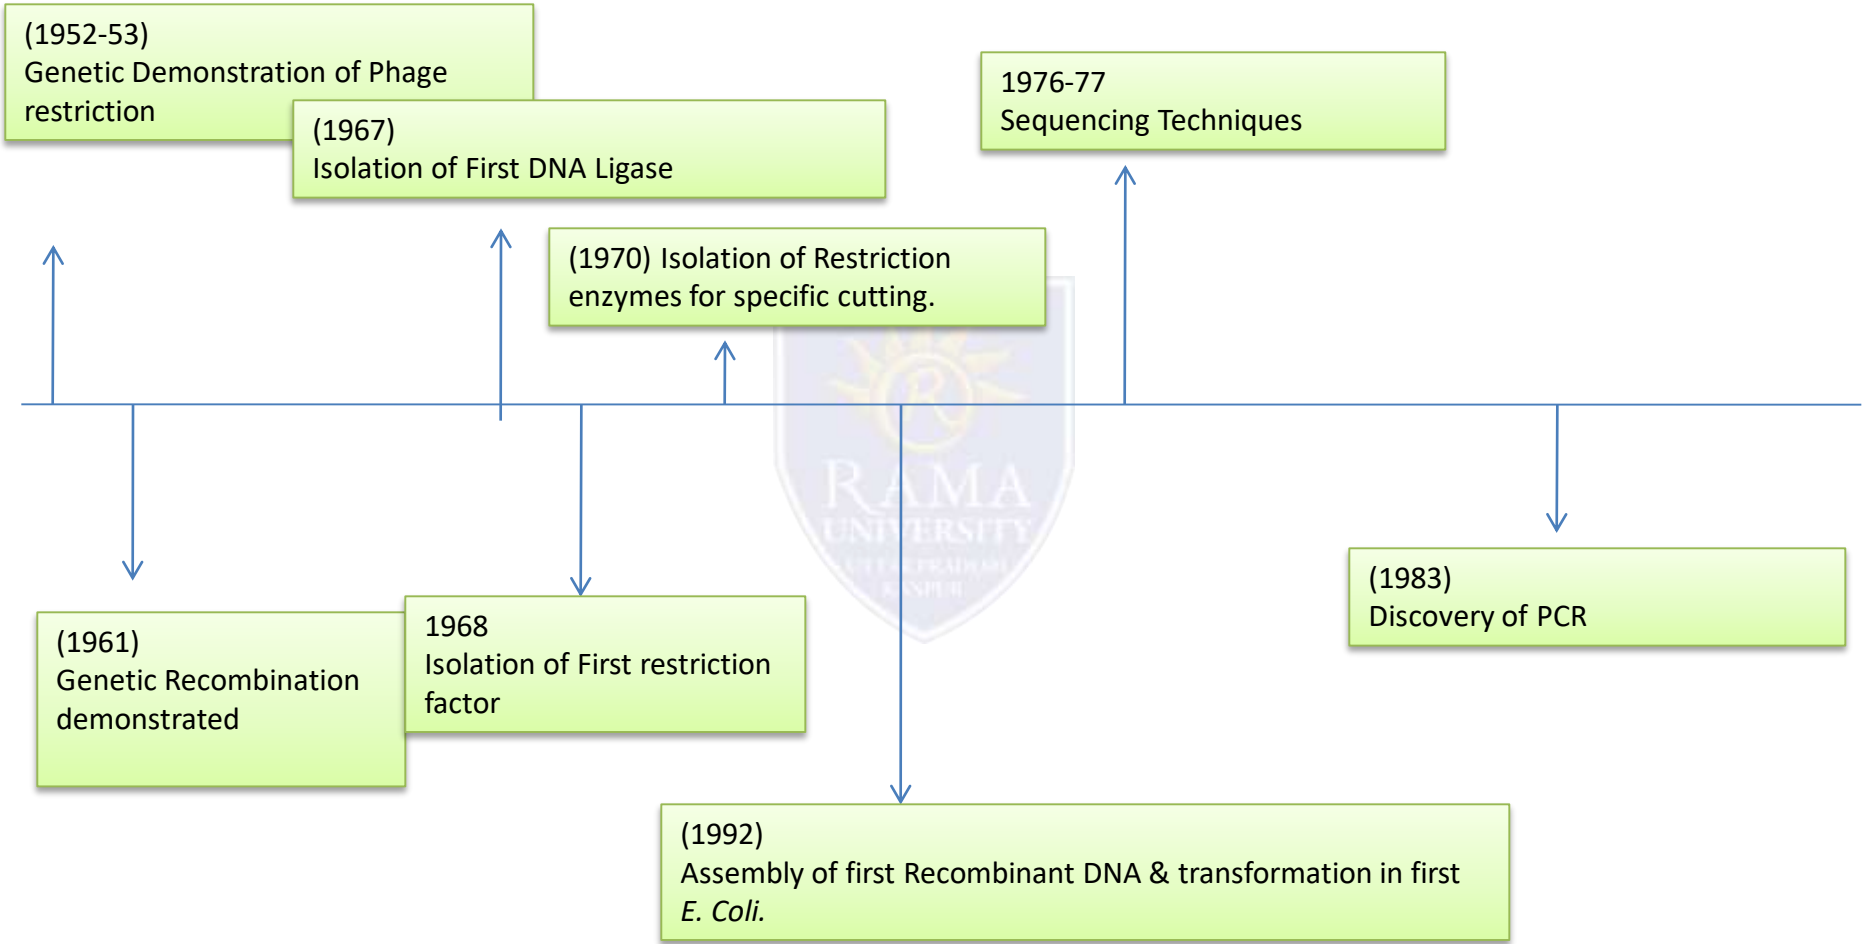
(1952-53)
Genetic Demonstration of Phage restriction

(1967)
Isolation of First DNA Ligase

1976-77
Sequencing Techniques

(1970) Isolation of Restriction enzymes for specific cutting.

RAMA
UNIVERSITY
UTTAR PRADESH
KANPUR

(1983)
Discovery of PCR

(1961)
Genetic Recombination demonstrated

1968
Isolation of First restriction factor

(1992)
Assembly of first Recombinant DNA & transformation in first *E. Coli.*